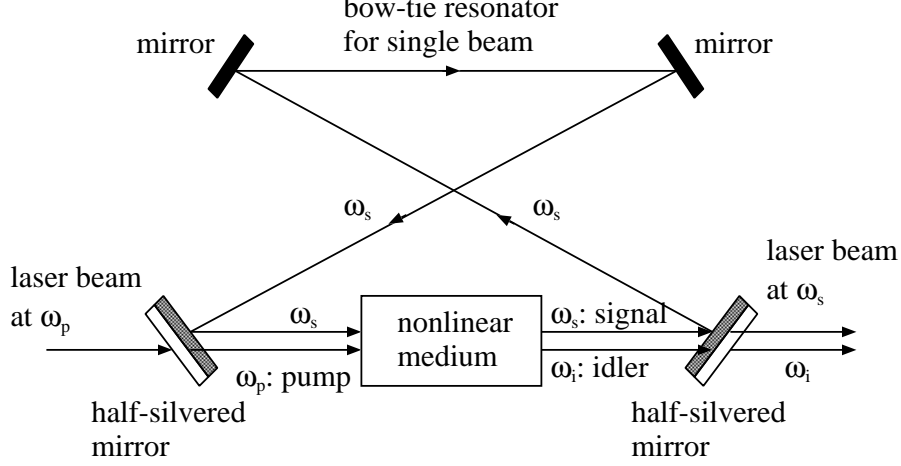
bow-tie resonator for single beam

mirror

mirror

$\omega_s$

$\omega_s$

laser beam at $\omega_p$

$\omega_s$

nonlinear medium

$\omega_s$: signal

laser beam at $\omega_s$

$\omega_p$: pump

$\omega_i$: idler

$\omega_i$

half-silvered mirror

half-silvered mirror